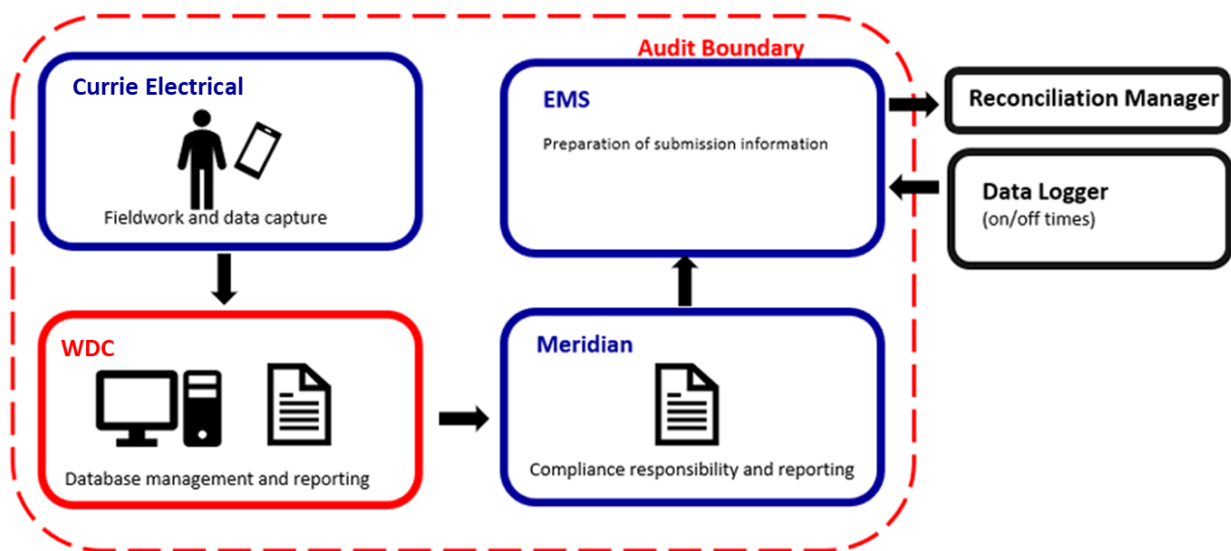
Audit Boundary

Currie Electrical

Fieldwork and data capture

EMS

Preparation of submission information

Reconciliation Manager

Data Logger
(on/off times)

WDC

Database management and reporting

Meridian

Compliance responsibility and reporting